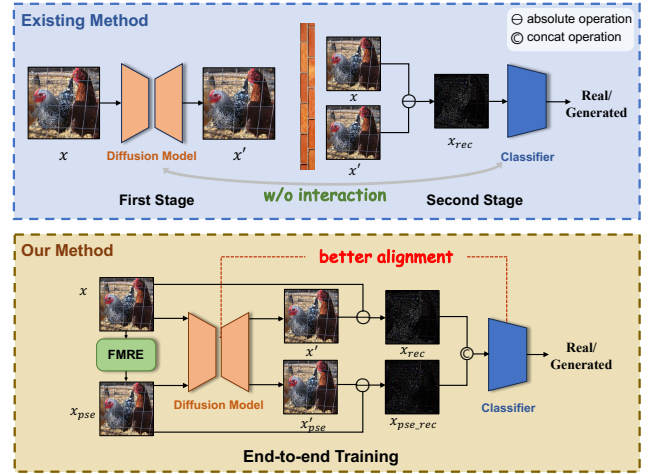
Existing Method

⊖ absolute operation
Ⓒ concat operation

$x$

Diffusion Model

$x'$

$x$

$x'$

$x_{rec}$

Classifier

Real/ Generated

First Stage

w/o interaction

Second Stage

Our Method

better alignment

$x$

FMRE

$x_{pse}$

Diffusion Model

$x'$

$x'_{pse}$

$x_{rec}$

$x_{pse\_rec}$

Classifier

Real/ Generated

End-to-end Training